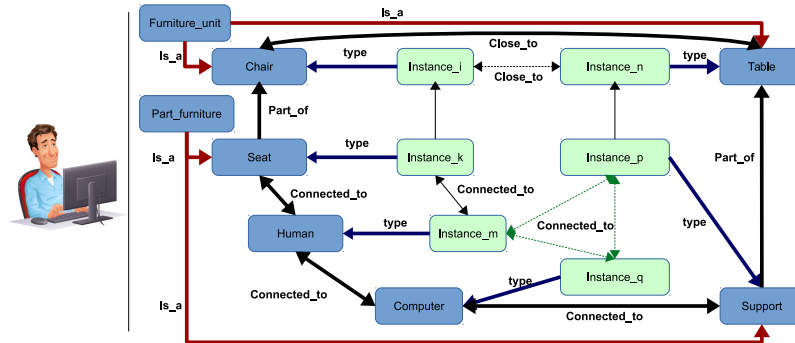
Furniture_unit
Is_a
Close_to
Is_a
Chair
type
Instance_i
Close_to
Instance_n
type
Table
Part_furniture
Part_of
type
Is_a
Seat
Instance_k
Instance_p
Part_of
Connected_to
Connected_to
type
type
Human
Instance_m
Connected_to
Instance_q
type
Connected_to
Is_a
Computer
Connected_to
Support